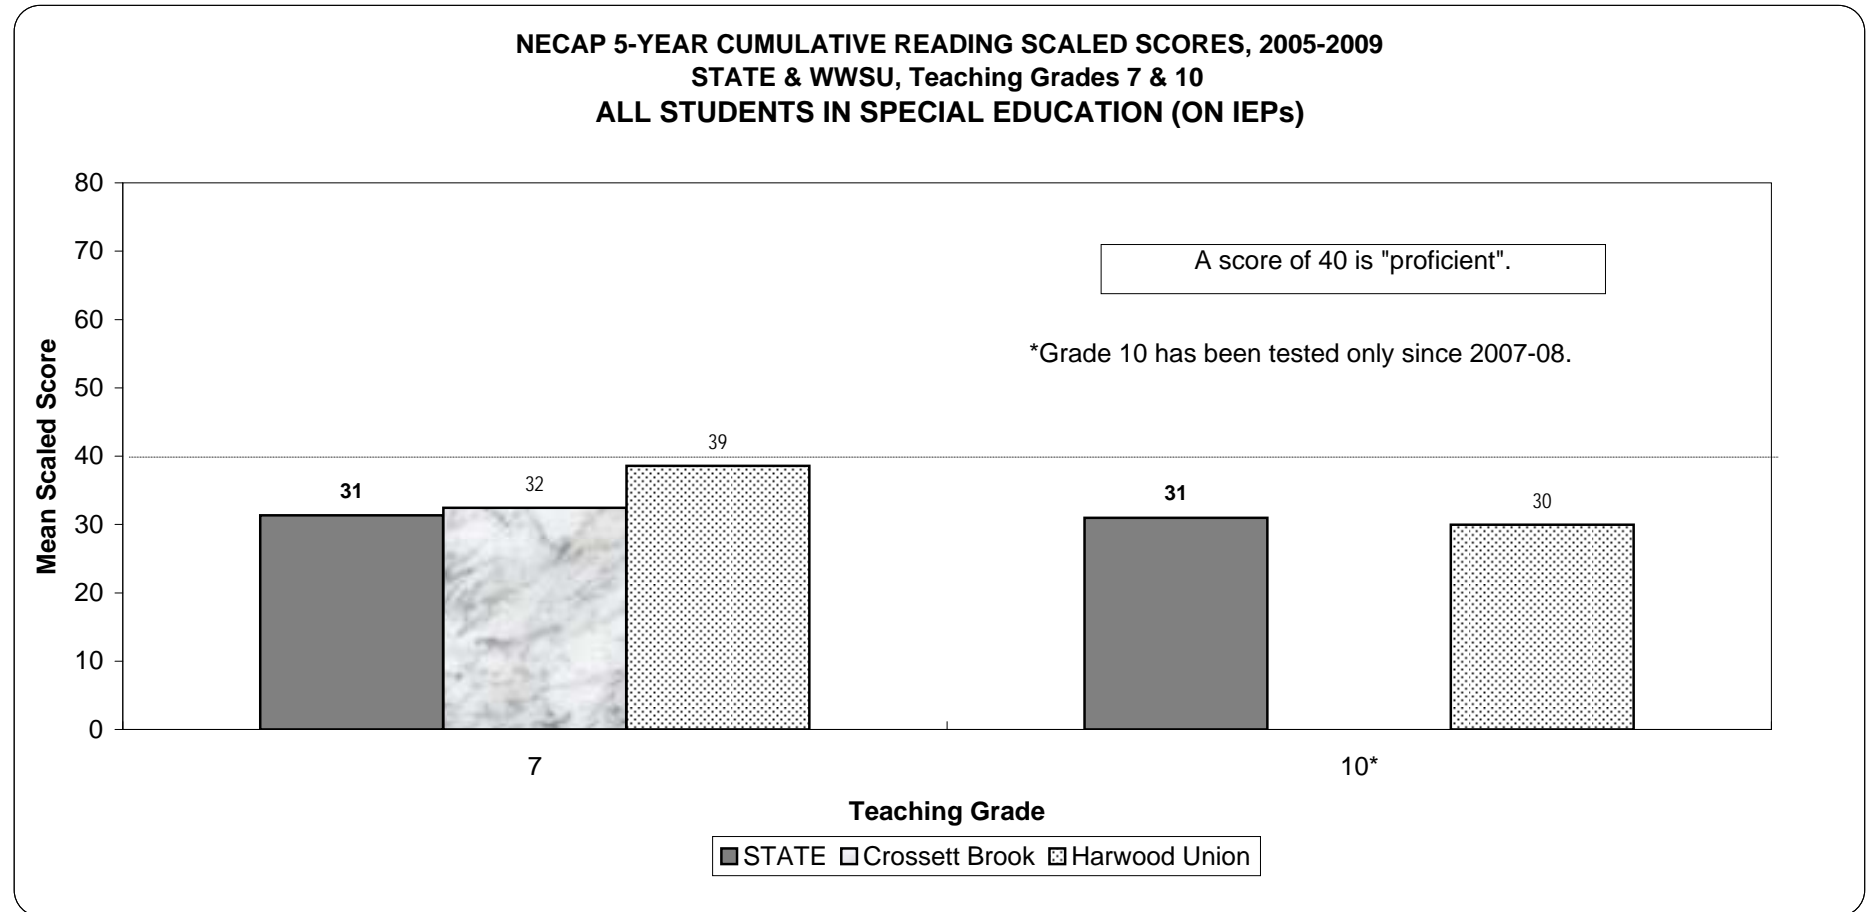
NECAP 5-YEAR CUMULATIVE READING SCALED SCORES, 2005-2009
STATE & WWSU, Teaching Grades 7 & 10
ALL STUDENTS IN SPECIAL EDUCATION (ON IEPs)

A score of 40 is "proficient".

*Grade 10 has been tested only since 2007-08.

Mean Scaled Score

80
70
60
50
40
30
20
10
0

31
32
39
31
30

7
10*

Teaching Grade

STATE Crossett Brook Harwood Union